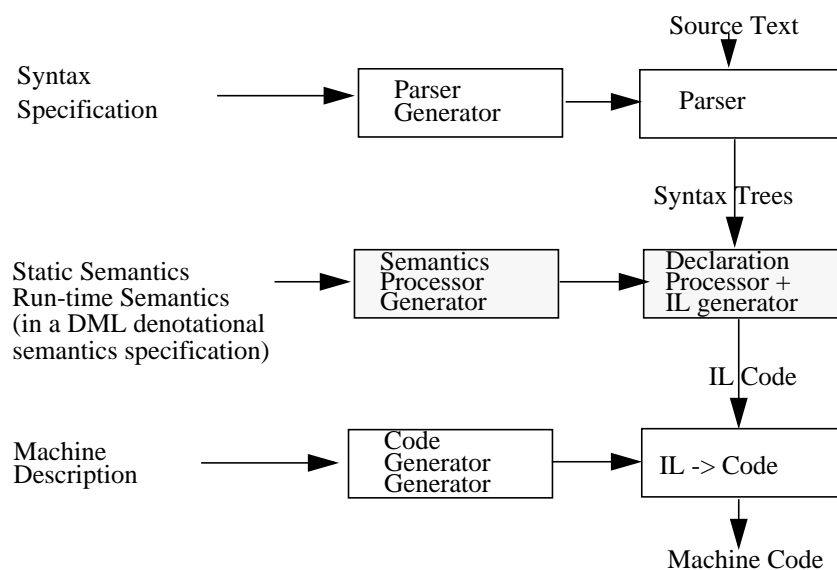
Source Text

Syntax Specification

Parser Generator

Parser

Syntax Trees

Static Semantics Run-time Semantics (in a DML denotational semantics specification)

Semantics Processor Generator

Declaration Processor + IL generator

IL Code

Machine Description

Code Generator Generator

IL -> Code

Machine Code